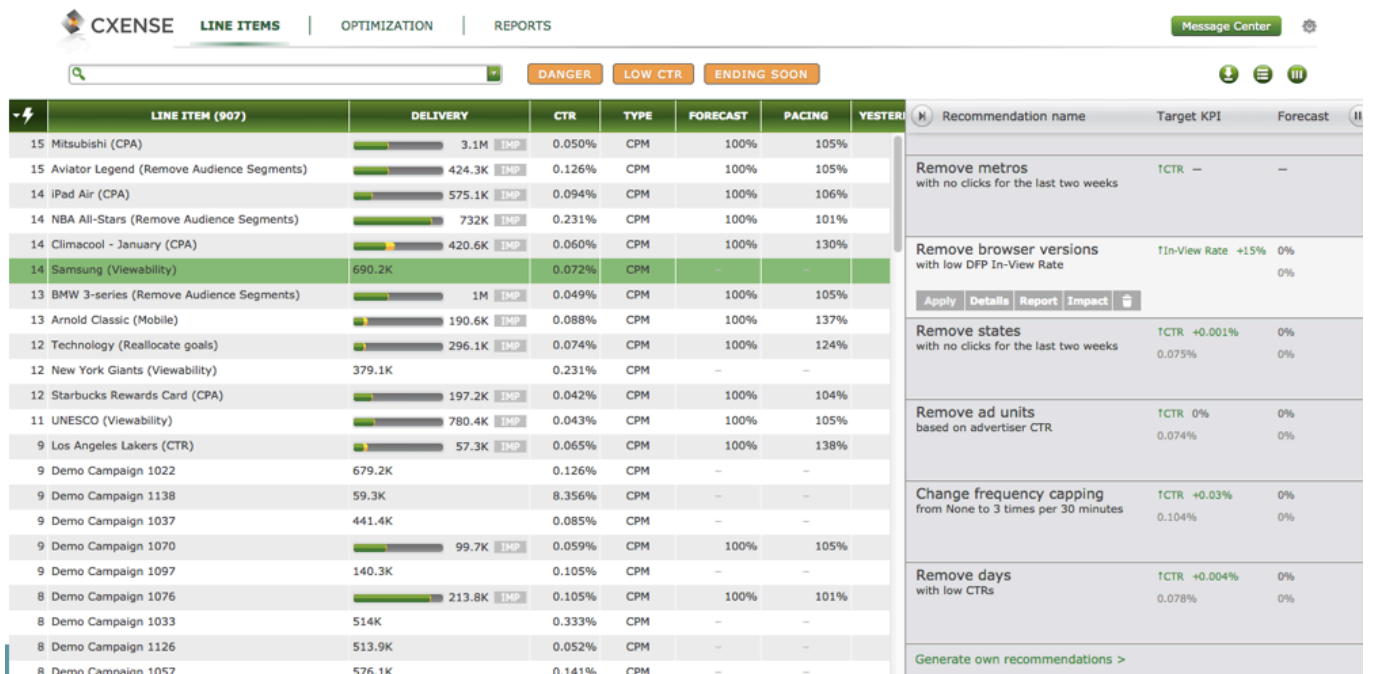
CXENSE LINE ITEMS | OPTIMIZATION | REPORTS

Message Center

DANGER LOW CTR ENDING SOON

| | LINE ITEM (907) | DELIVERY | CTR | TYPE | FORECAST | PACING | YESTER |
|---|---|---|---|---|---|---|---|
| 15 | Mitsubishi (CPA) | 3.1M IMP | 0.050% | CPM | 100% | 105% | |
| 15 | Aviator Legend (Remove Audience Segments) | 424.3K IMP | 0.126% | CPM | 100% | 105% | |
| 14 | iPad Air (CPA) | 575.1K IMP | 0.094% | CPM | 100% | 106% | |
| 14 | NBA All-Stars (Remove Audience Segments) | 732K IMP | 0.231% | CPM | 100% | 101% | |
| 14 | Climacool - January (CPA) | 420.6K IMP | 0.060% | CPM | 100% | 130% | |
| 14 | Samsung (Viewability) | 690.2K | 0.072% | CPM | – | – | |
| 13 | BMW 3-series (Remove Audience Segments) | 1M IMP | 0.049% | CPM | 100% | 105% | |
| 13 | Arnold Classic (Mobile) | 190.6K IMP | 0.088% | CPM | 100% | 137% | |
| 12 | Technology (Reallocate goals) | 296.1K IMP | 0.074% | CPM | 100% | 124% | |
| 12 | New York Giants (Viewability) | 379.1K | 0.231% | CPM | – | – | |
| 12 | Starbucks Rewards Card (CPA) | 197.2K IMP | 0.042% | CPM | 100% | 104% | |
| 11 | UNESCO (Viewability) | 780.4K IMP | 0.043% | CPM | 100% | 105% | |
| 9 | Los Angeles Lakers (CTR) | 57.3K IMP | 0.065% | CPM | 100% | 138% | |
| 9 | Demo Campaign 1022 | 679.2K | 0.126% | CPM | – | – | |
| 9 | Demo Campaign 1138 | 59.3K | 8.356% | CPM | – | – | |
| 9 | Demo Campaign 1037 | 441.4K | 0.085% | CPM | – | – | |
| 9 | Demo Campaign 1070 | 99.7K IMP | 0.059% | CPM | 100% | 105% | |
| 9 | Demo Campaign 1097 | 140.3K | 0.105% | CPM | – | – | |
| 8 | Demo Campaign 1076 | 213.8K IMP | 0.105% | CPM | 100% | 101% | |
| 8 | Demo Campaign 1033 | 514K | 0.333% | CPM | – | – | |
| 8 | Demo Campaign 1126 | 513.9K | 0.052% | CPM | – | – | |
| 8 | Demo Campaign 1057 | 576.1K | 0.141% | CPM | – | – | |

Recommendation name | Target KPI | Forecast

Remove metros
with no clicks for the last two weeks
↑CTR – –

Remove browser versions
with low DFP In-View Rate
↑In-View Rate +15% 0%
0%
Apply Details Report Impact

Remove states
with no clicks for the last two weeks
↑CTR +0.001% 0%
0.075% 0%

Remove ad units
based on advertiser CTR
↑CTR 0% 0%
0.074% 0%

Change frequency capping
from None to 3 times per 30 minutes
↑CTR +0.03% 0%
0.104% 0%

Remove days
with low CTRs
↑CTR +0.004% 0%
0.078% 0%

Generate own recommendations >